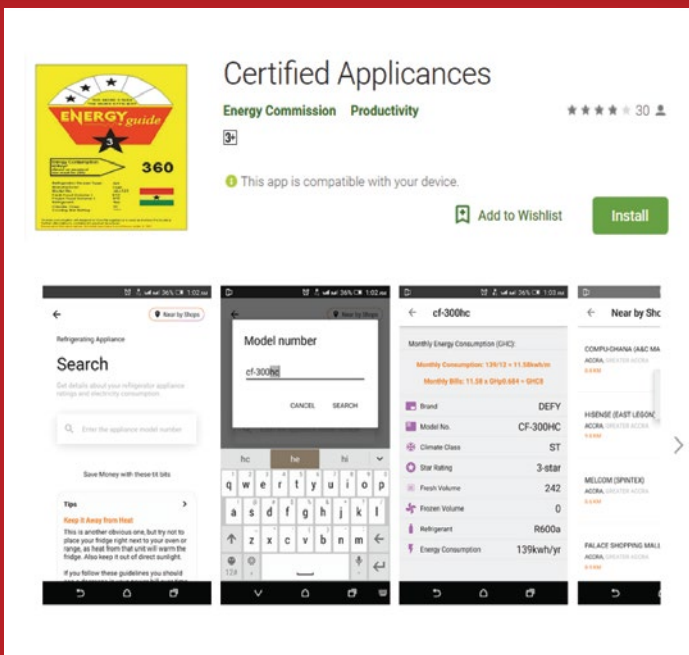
ENERGY guide

3

360

Certified Applicances

Energy Commission Productivity

3+

30

This app is compatible with your device.

Add to Wishlist

Install

1:02

Near by Shops

Refrigerating Appliance

Search

Get details about your refrigerator appliance ratings and electricity consumption.

Enter the appliance model number

Save Money with these tit bits

Tips

Keep it Away from Heat

This is another obvious one, but try not to place your fridge right next to your oven or range, as heat from that unit will warm the fridge. Also keep it out of direct sunlight.

If you follow these guidelines you should

1:02

Near by Shops

Model number

cf-300hc

CANCEL SEARCH

hc he hi

q w e r t y u i o p

a s d f g h j k l

z x c v b n m

1:03

cf-300hc

Monthly Energy Consumption (GHC):

Monthly Consumption: 139/12 = 11.58kwh/m

Monthly Bills: 11.58 x GHp0.684 = GHC8

| | |
|---|---|
| Brand | DEFY |
| Model No. | CF-300HC |
| Climate Class | ST |
| Star Rating | 3-star |
| Fresh Volume | 242 |
| Frozen Volume | 0 |
| Refrigerant | R600a |
| Energy Consumption | 139kwh/yr |

Near by Sho

COMPU-GHANA (A&C MA
ACCRA, GREATER ACCRA

HISENSE (EAST LEGON)
ACCRA, GREATER ACCRA

MELCOM (SPINTEX)
ACCRA, GREATER ACCRA

PALACE SHOPPING MALL
ACCRA, GREATER ACCRA